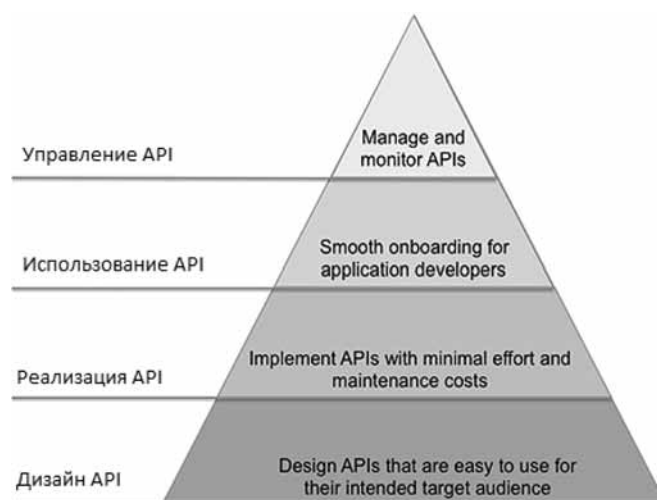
Управление API

Manage and monitor APIs

Использование API

Smooth onboarding for application developers

Реализация API

Implement APIs with minimal effort and maintenance costs

Дизайн API

Design APIs that are easy to use for their intended target audience